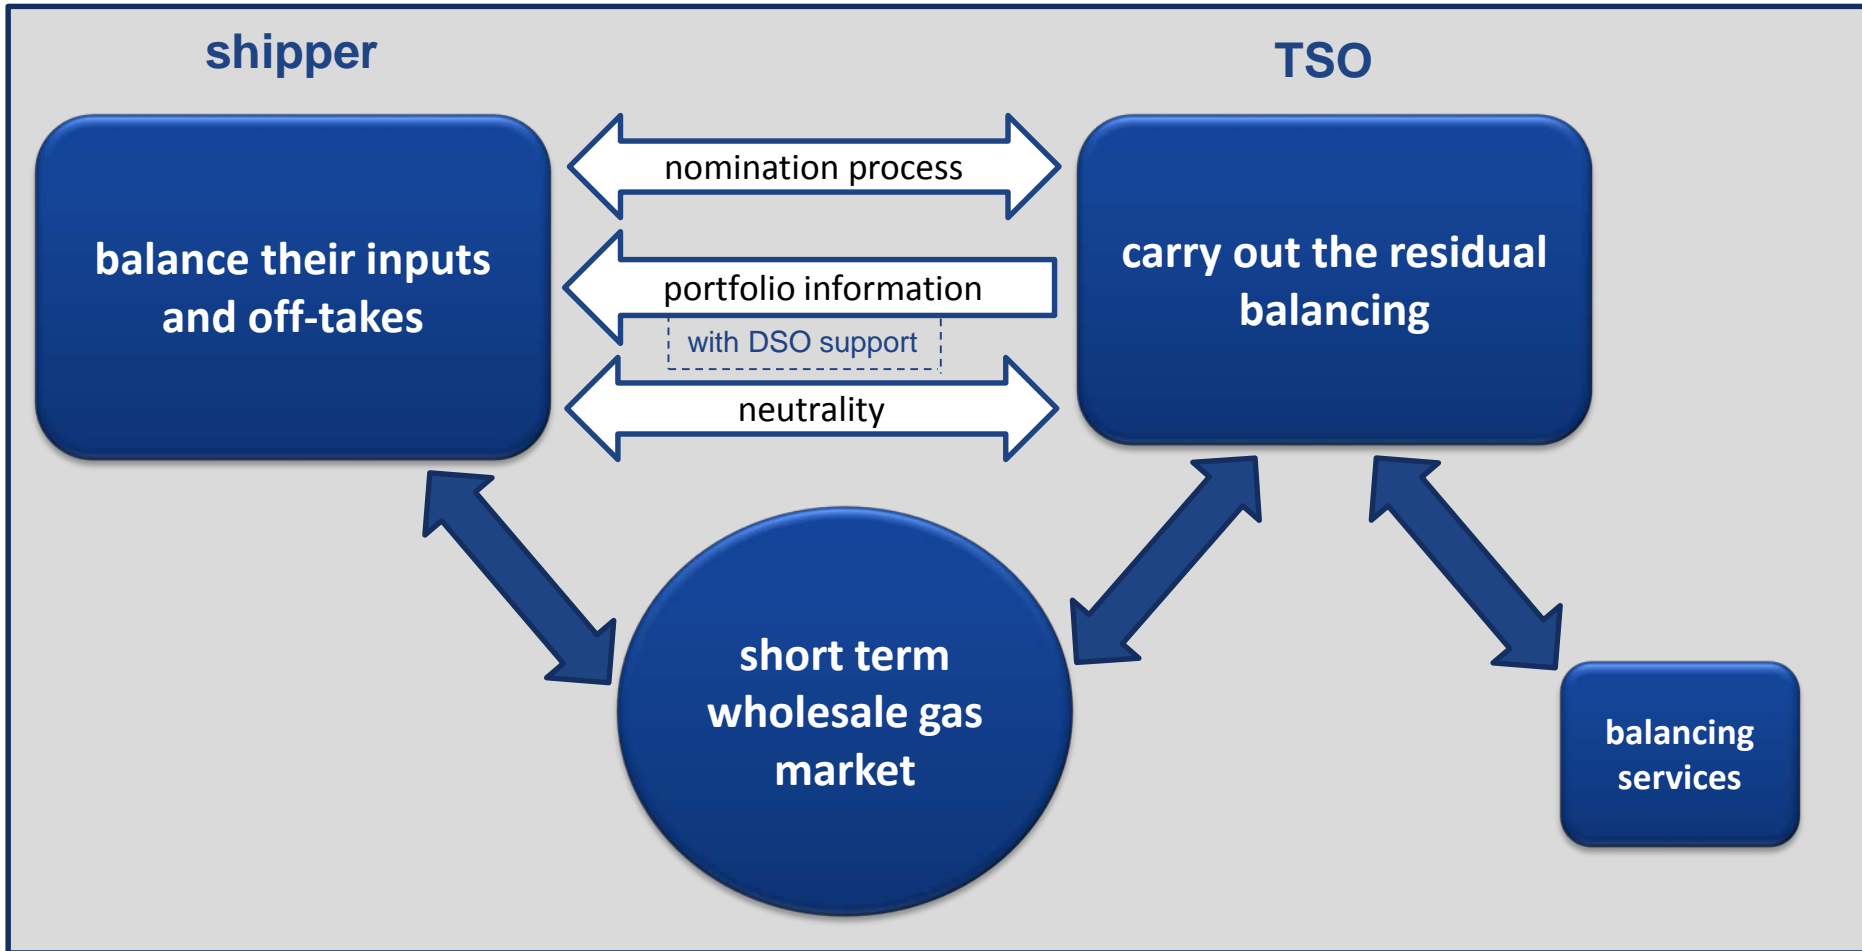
shipper

TSO

balance their inputs and off-takes

nomination process

portfolio information

with DSO support

neutrality

carry out the residual balancing

short term wholesale gas market

balancing services